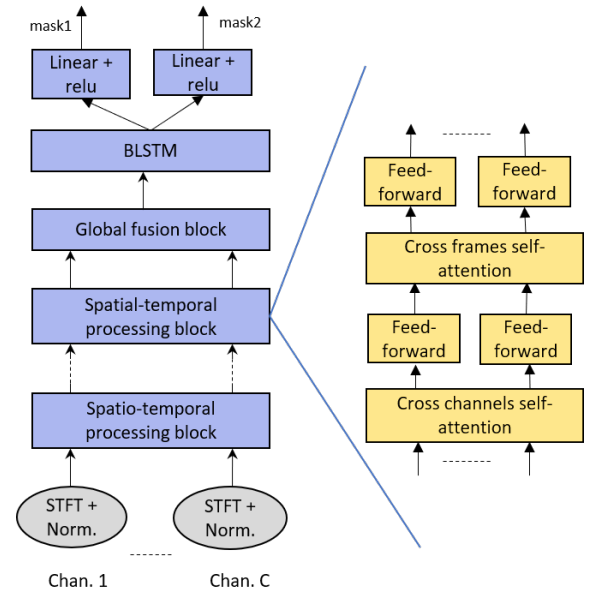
mask1

mask2

Linear + relu

Linear + relu

BLSTM

Global fusion block

Spatial-temporal processing block

Spatio-temporal processing block

STFT + Norm.

STFT + Norm.

------

Chan. 1

Chan. C

------

Feed-forward

Feed-forward

Cross frames self-attention

Feed-forward

Feed-forward

Cross channels self-attention

------